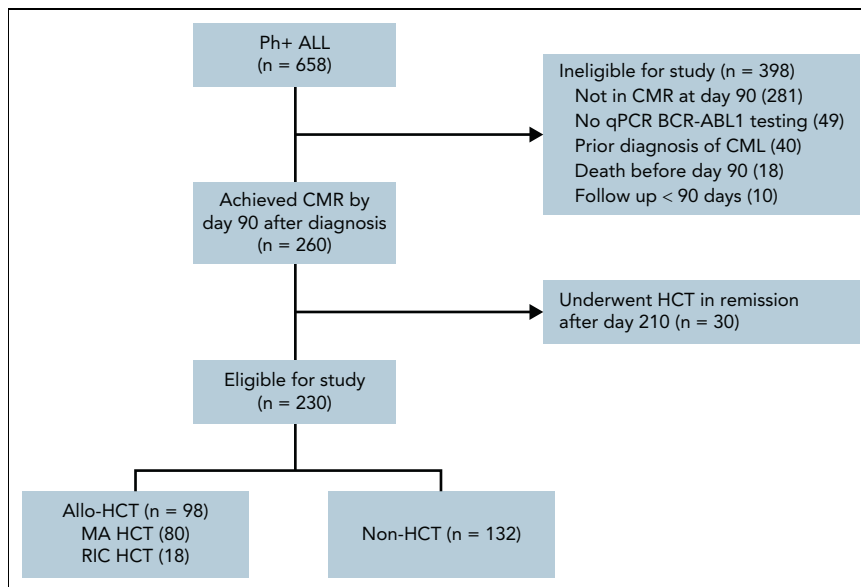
Ph+ ALL
(n = 658)

Ineligible for study (n = 398)
Not in CMR at day 90 (281)
No qPCR BCR-ABL1 testing (49)
Prior diagnosis of CML (40)
Death before day 90 (18)
Follow up < 90 days (10)

Achieved CMR by day 90 after diagnosis
(n = 260)

Underwent HCT in remission after day 210 (n = 30)

Eligible for study
(n = 230)

Allo-HCT (n = 98)
MA HCT (80)
RIC HCT (18)

Non-HCT (n = 132)